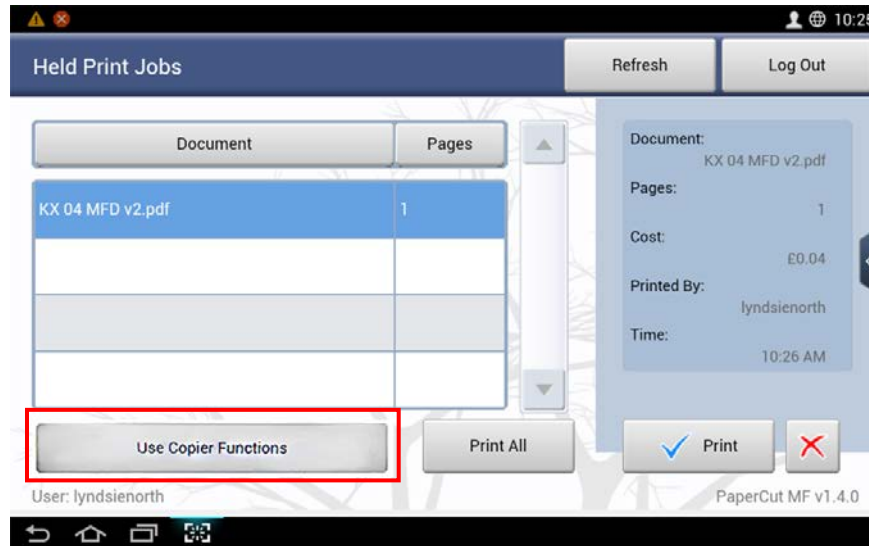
10:2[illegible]

Held Print Jobs

Refresh

Log Out

| Document | Pages |
|---|---|
| KX 04 MFD v2.pdf | 1 |
| | |
| | |
| | |

Document:
KX 04 MFD v2.pdf
Pages:
1
Cost:
£0.04
Printed By:
lyndsienorth
Time:
10:26 AM

Use Copier Functions

Print All

Print

User: lyndsienorth

PaperCut MF v1.4.0